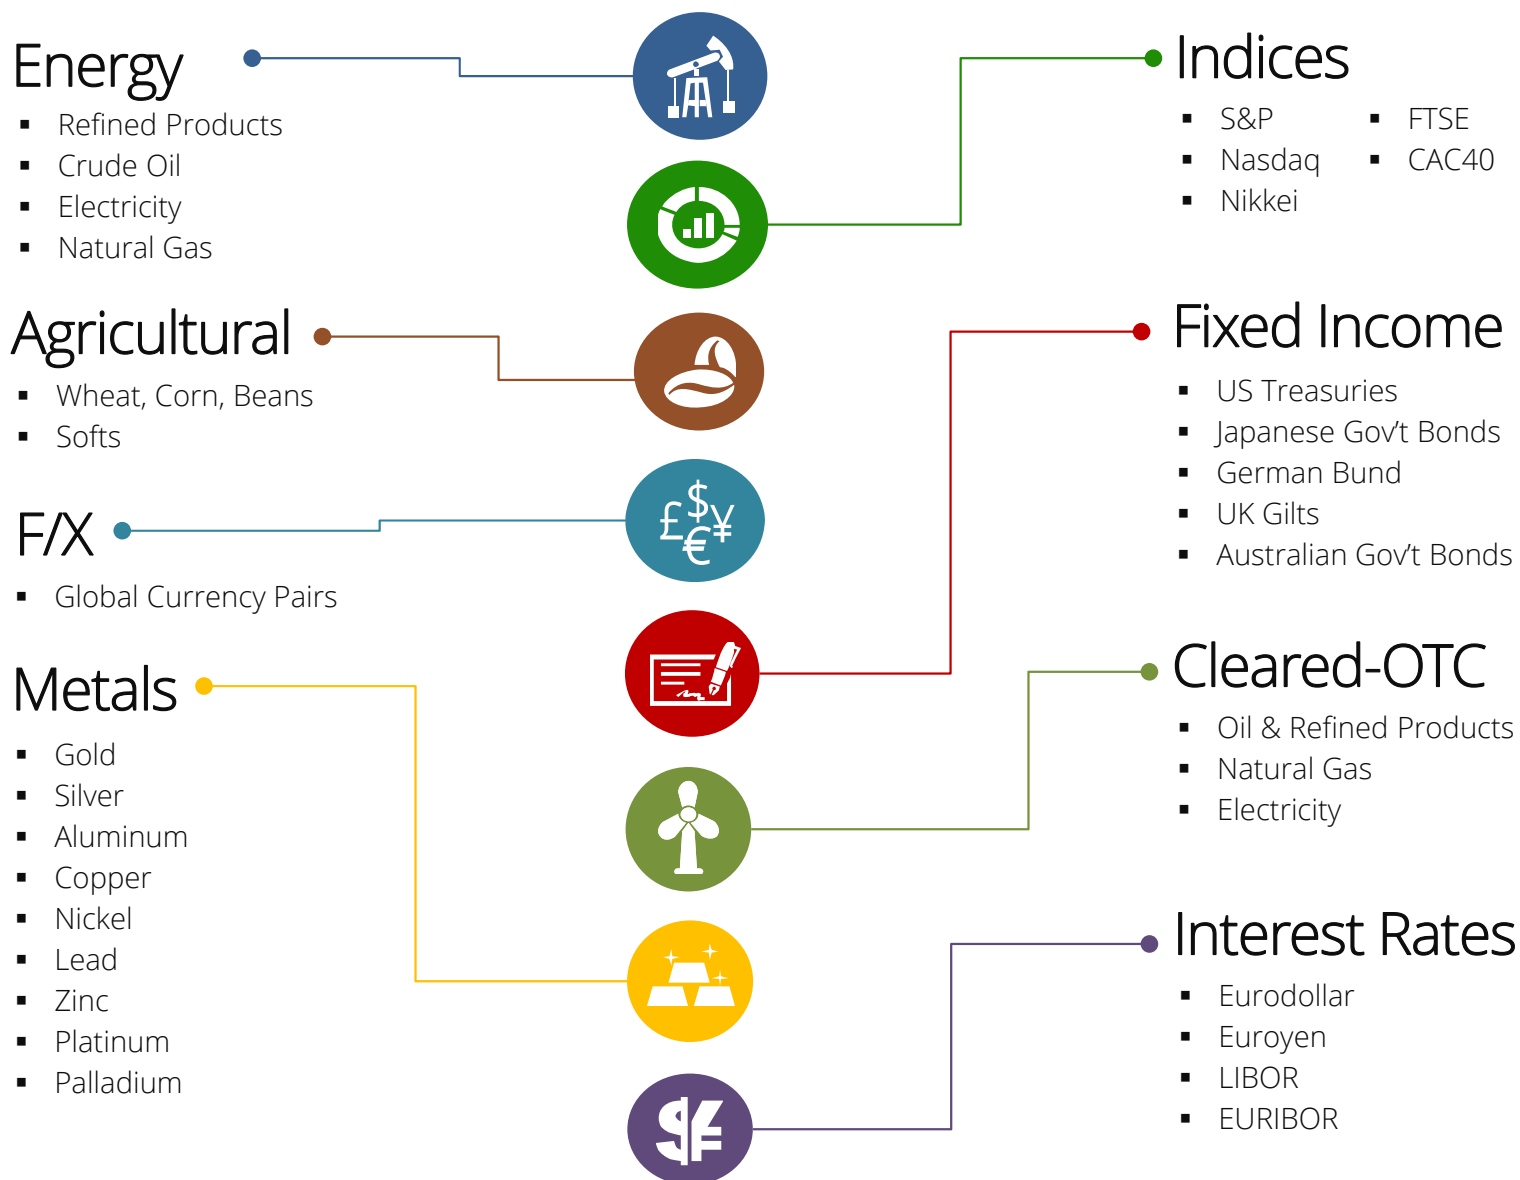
Energy
- Refined Products
- Crude Oil
- Electricity
- Natural Gas

Agricultural
- Wheat, Corn, Beans
- Softs

F/X
- Global Currency Pairs

Metals
- Gold
- Silver
- Aluminum
- Copper
- Nickel
- Lead
- Zinc
- Platinum
- Palladium

£$¥€

Indices
- S&P
- Nasdaq
- Nikkei
- FTSE
- CAC40

Fixed Income
- US Treasuries
- Japanese Gov't Bonds
- German Bund
- UK Gilts
- Australian Gov't Bonds

Cleared-OTC
- Oil & Refined Products
- Natural Gas
- Electricity

Interest Rates
- Eurodollar
- Euroyen
- LIBOR
- EURIBOR